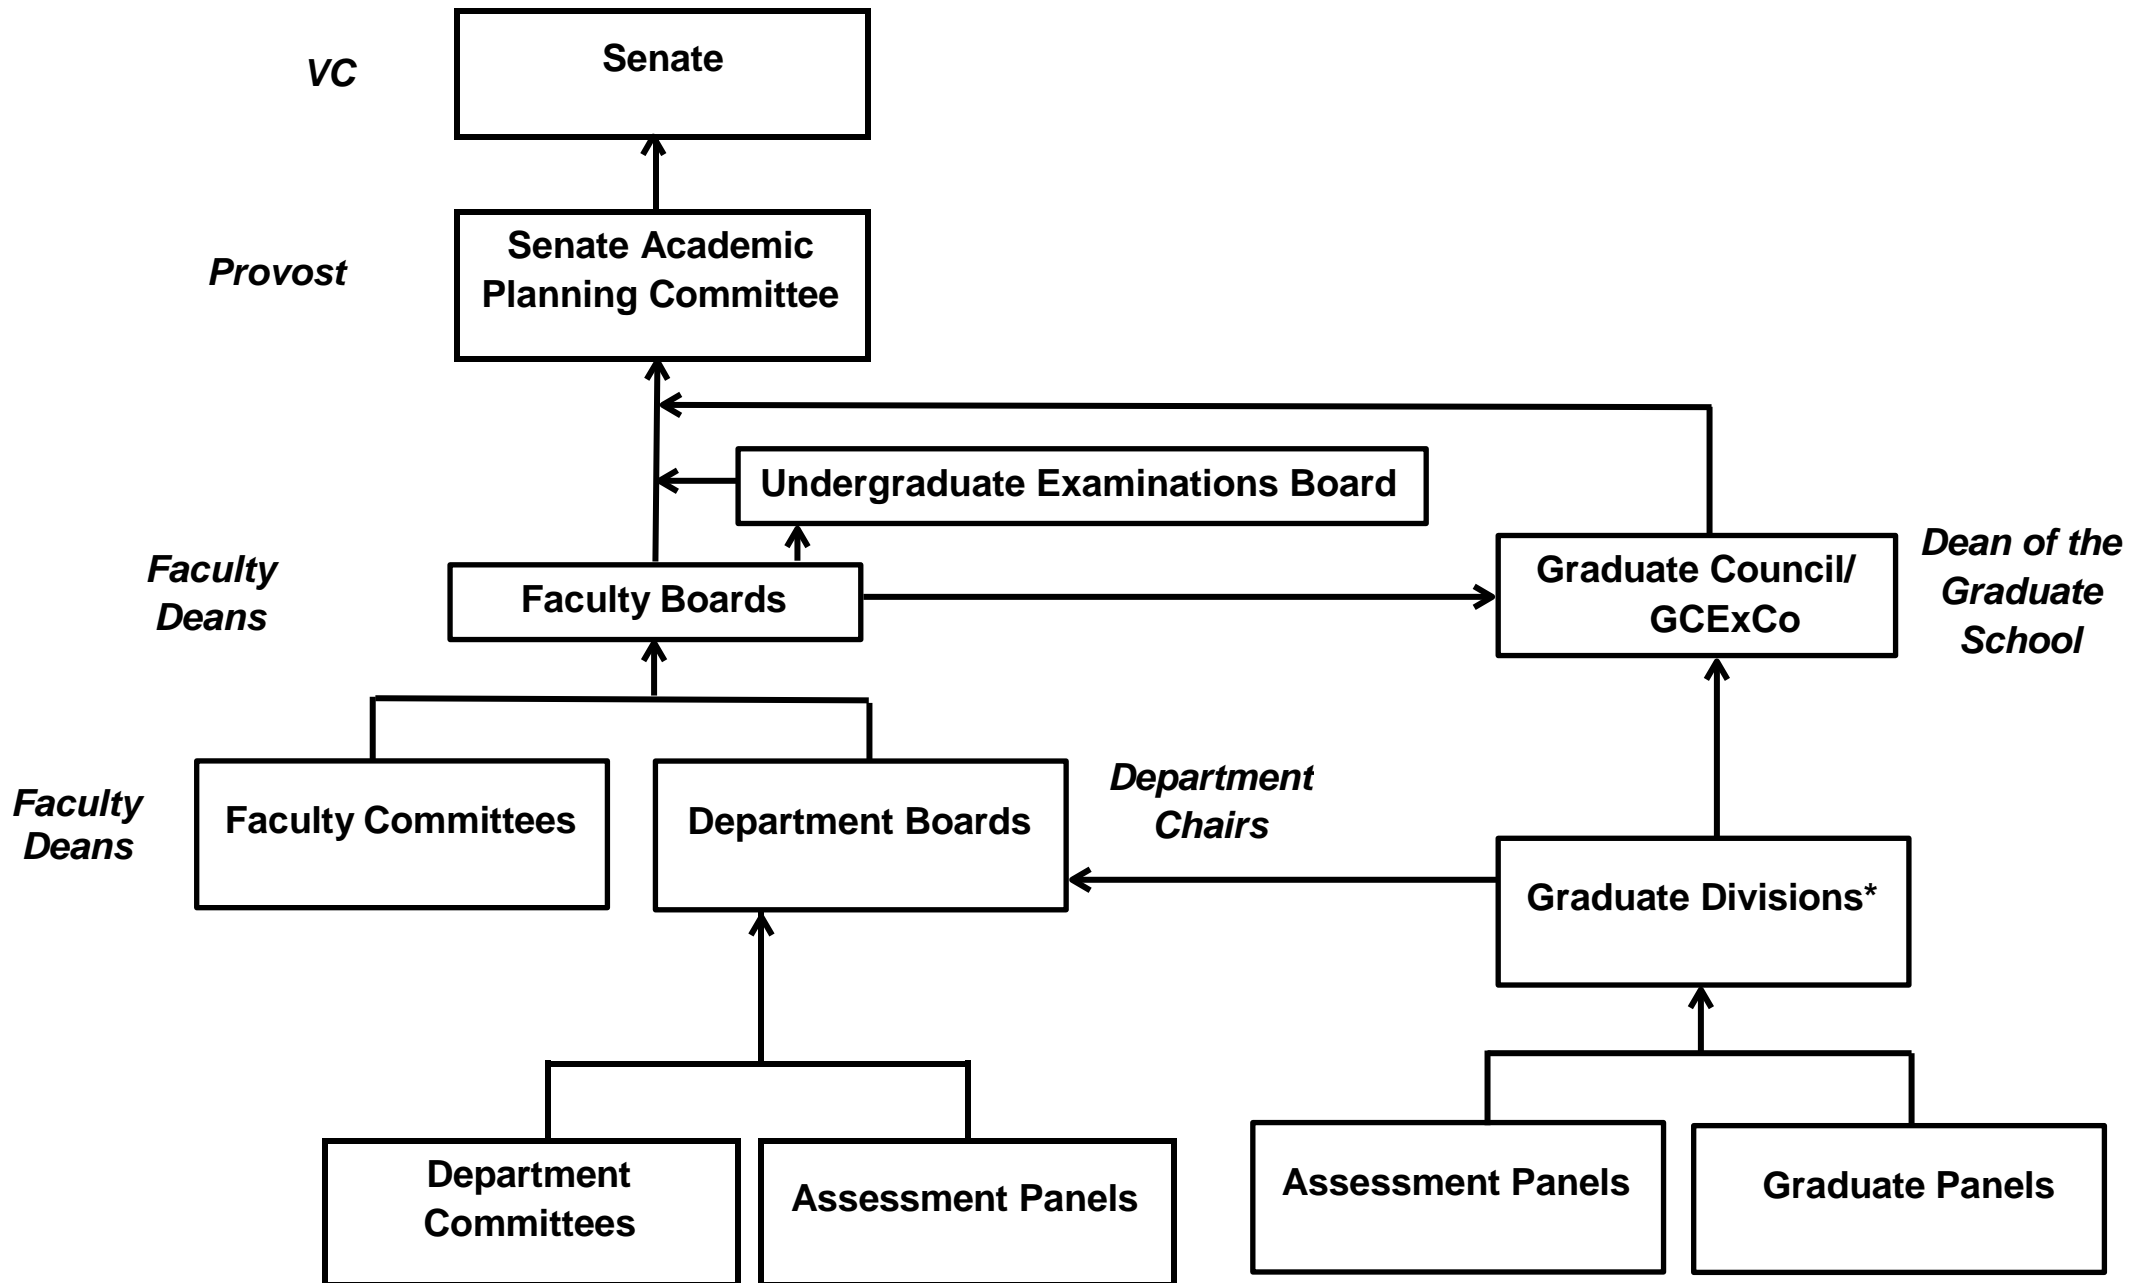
VC

Senate

Provost

Senate Academic Planning Committee

Undergraduate Examinations Board

Faculty Deans

Faculty Boards

Graduate Council/ GCExCo

Dean of the Graduate School

Faculty Deans

Faculty Committees

Department Boards

Department Chairs

Graduate Divisions*

Department Committees

Assessment Panels

Assessment Panels

Graduate Panels